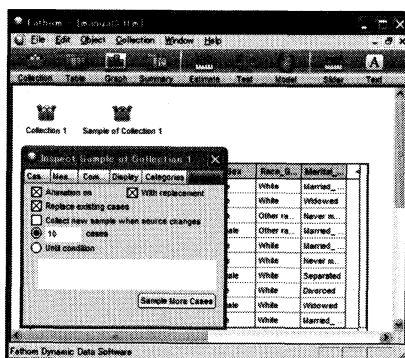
Fathom - [Untitled]

File Edit Object Collection Window Help

Collection Table Graph Summary Estimate Test Model Slider Text

Collection 1

Sample of Collection 1

Inspect Sample of Collection 1

Cas. Mea. Com. Display Categories

☒ Animation on ☒ With replacement

☒ Replace existing cases

☐ Collect new sample when source changes

◉ 10 cases

○ Until condition

Sample More Cases

| Sex | Race_G... | Marital_... |
|---|---|---|
| e | White | Married_... |
| e | White | Widowed |
| e | Other ra... | Never m... |
| ale | Other ra... | Married_... |
| e | White | Married_... |
| e | White | Never m... |
| ale | White | Separated |
| e | White | Divorced |
| ale | White | Widowed |
| e | White | Married_... |

Fathom Dynamic Data Software